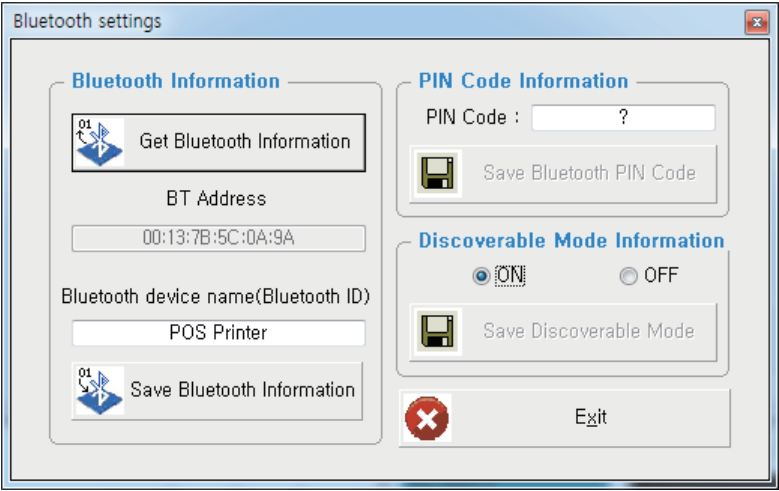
Bluetooth settings

Bluetooth Information

01

Get Bluetooth Information

BT Address

00:13:7B:5C:0A:9A

Bluetooth device name(Bluetooth ID)

POS Printer

01

Save Bluetooth Information

PIN Code Information

PIN Code :

?

Save Bluetooth PIN Code

Discoverable Mode Information

ON

OFF

Save Discoverable Mode

Exit